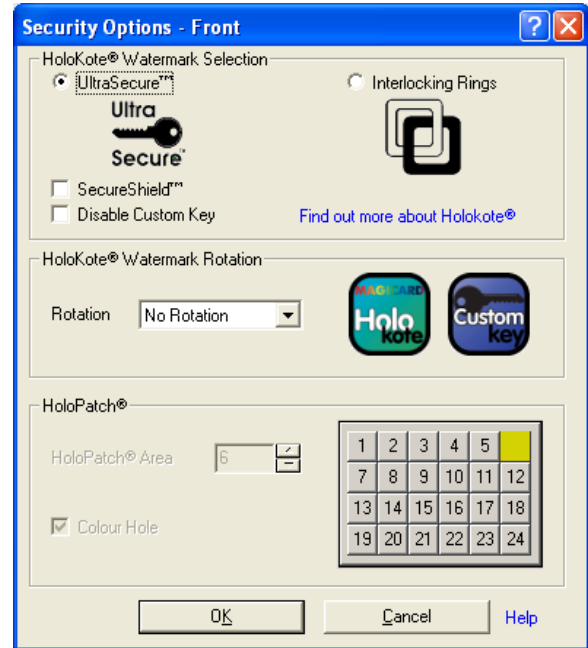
Security Options - Front

HoloKote® Watermark Selection

UltraSecure™

Interlocking Rings

Ultra Secure

SecureShield™

Disable Custom Key

Find out more about Holokote®

HoloKote® Watermark Rotation

Rotation No Rotation

MAGICARD Holo kote

Custom key

HoloPatch®

HoloPatch® Area 6

Colour Hole

| 1 | 2 | 3 | 4 | 5 | |
|---|---|---|---|---|---|
| 7 | 8 | 9 | 10 | 11 | 12 |
| 13 | 14 | 15 | 16 | 17 | 18 |
| 19 | 20 | 21 | 22 | 23 | 24 |

OK

Cancel

Help